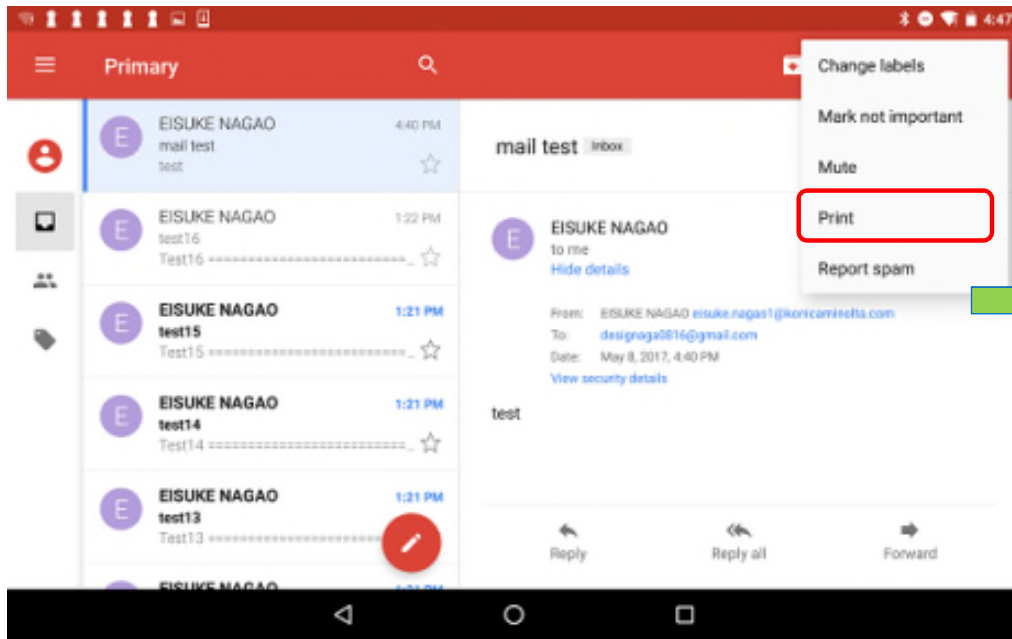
4:47

Primary

E
EISUKE NAGAO
4:40 PM
mail test
test

E
EISUKE NAGAO
1:22 PM
test16
Test16 ==========================

E
EISUKE NAGAO
1:21 PM
test15
Test15 ==========================

E
EISUKE NAGAO
1:21 PM
test14
Test14 ==========================

E
EISUKE NAGAO
1:21 PM
test13
Test13 ==========================

EISUKE NAGAO

mail test Inbox

E
EISUKE NAGAO
to me
Hide details

From: EISUKE NAGAO eisuke.nagao1@konicaminolta.com
To: desig.naga0816@gmail.com
Date: May 8, 2017, 4:40 PM
View security details

test

Reply
Reply all
Forward

Change labels
Mark not important
Mute
Print
Report spam